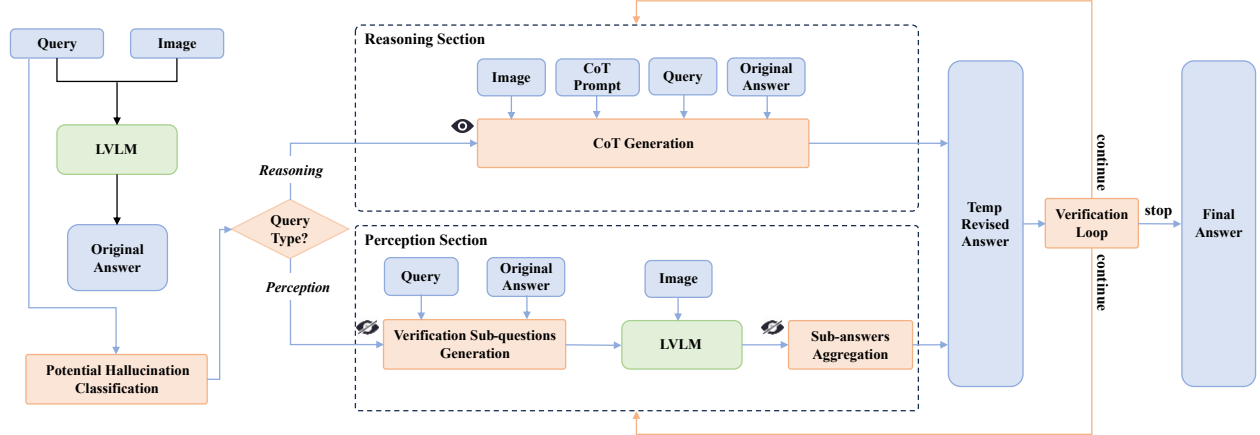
Query

Image

LVLM

Original Answer

Potential Hallucination Classification

Query Type?

Reasoning

Perception

Reasoning Section

Image

CoT Prompt

Query

Original Answer

CoT Generation

Perception Section

Query

Original Answer

Image

Verification Sub-questions Generation

LVLM

Sub-answers Aggregation

Temp Revised Answer

continue

Verification Loop

stop

continue

Final Answer